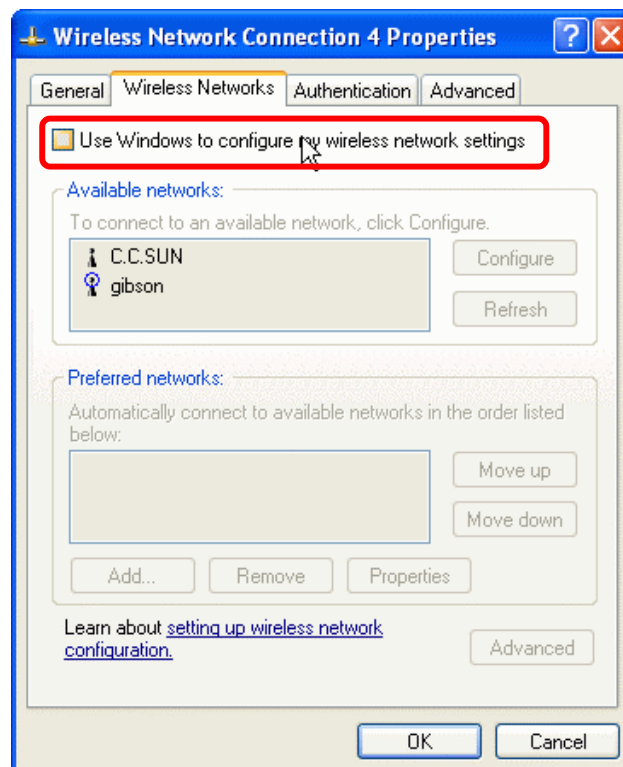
Wireless Network Connection 4 Properties

General | Wireless Networks | Authentication | Advanced

Use Windows to configure my wireless network settings

Available networks:

To connect to an available network, click Configure.

C.C.SUN
gibson

Configure
Refresh

Preferred networks:

Automatically connect to available networks in the order listed below:

Move up
Move down

Add...
Remove
Properties

Learn about setting up wireless network configuration.

Advanced

OK
Cancel